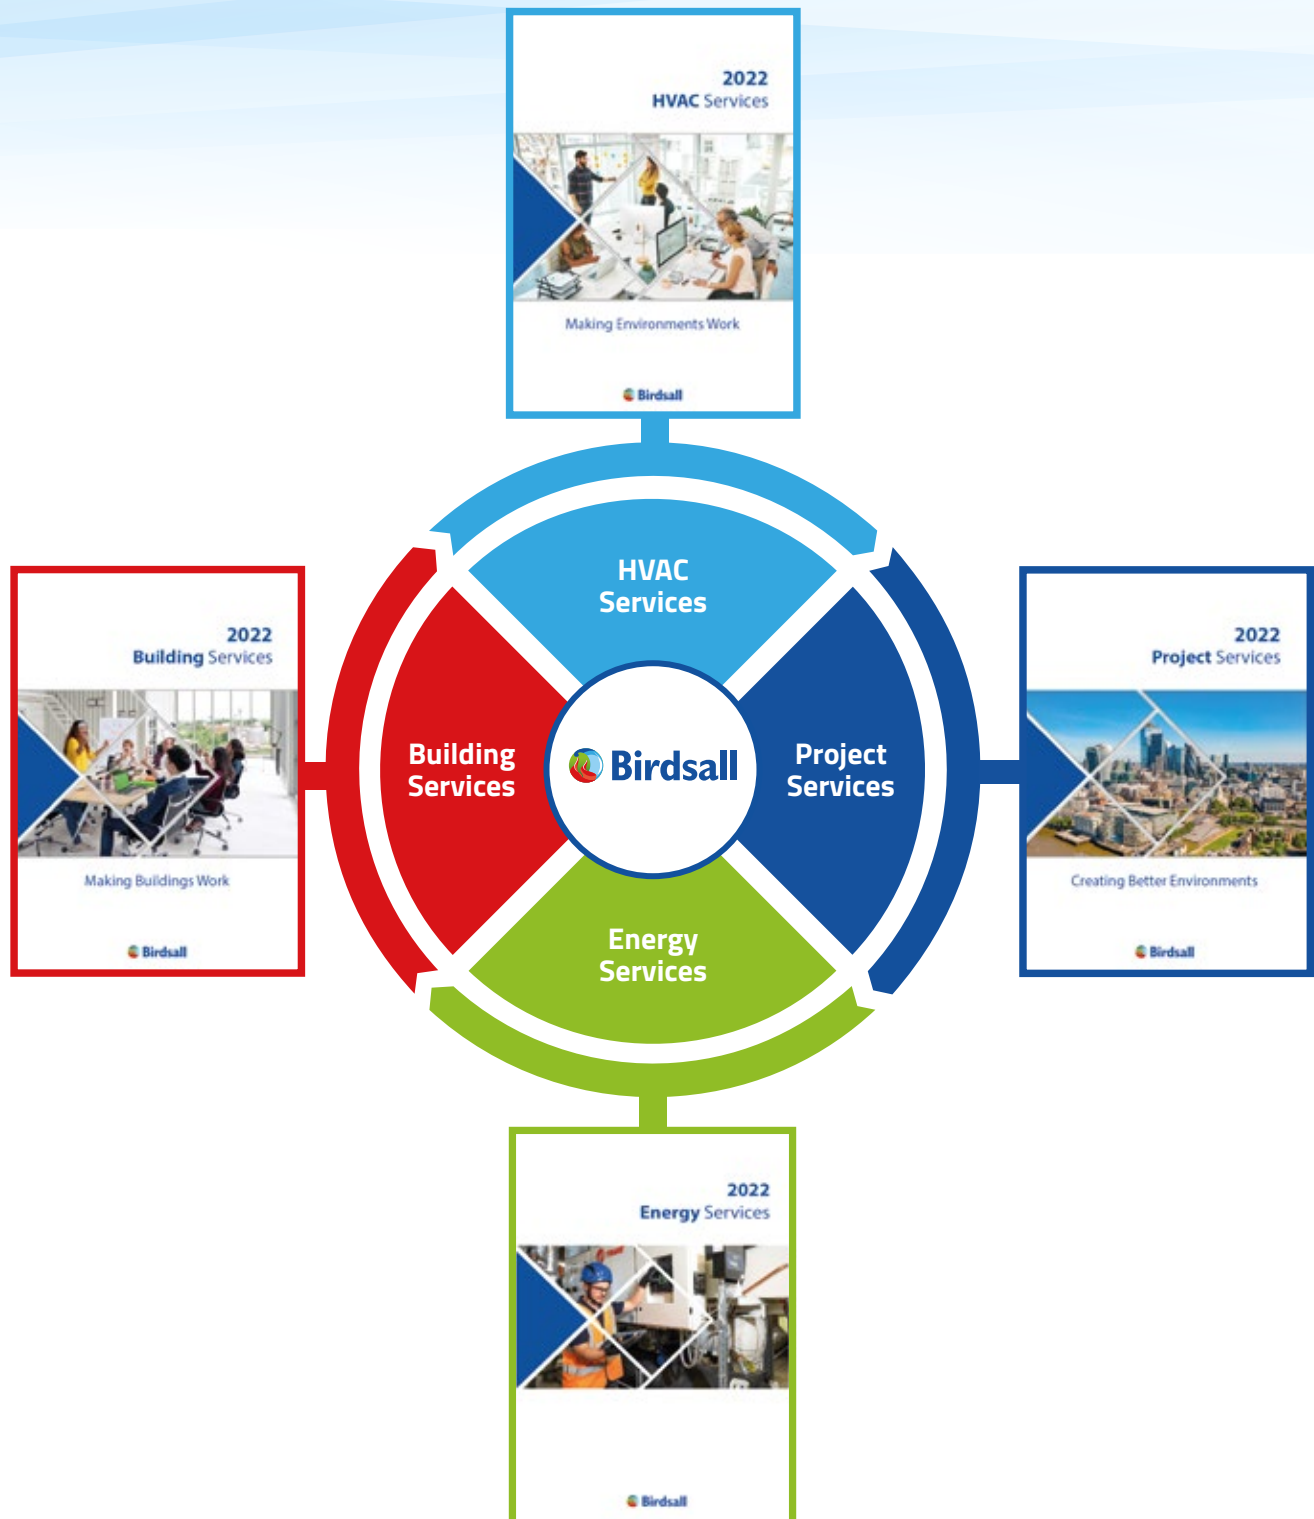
2022
HVAC Services

Making Environments Work

Birdsall

2022
Building Services

Making Buildings Work

Birdsall

HVAC Services

Building Services

Birdsall

Project Services

Energy Services

2022
Project Services

Creating Better Environments

Birdsall

2022
Energy Services

Birdsall